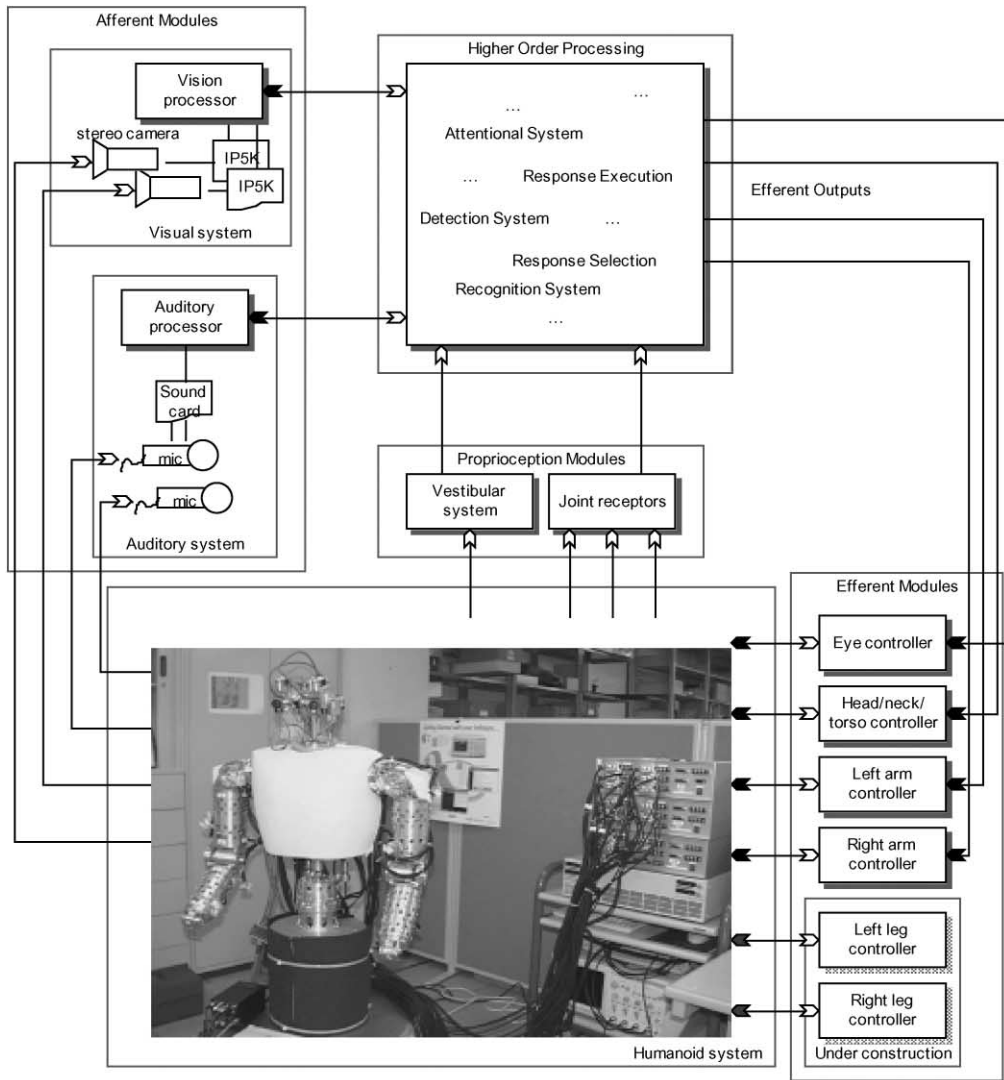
Afferent Modules

Vision processor

stereo camera

IP5K

IP5K

Visual system

Auditory processor

Sound card

mic

mic

Auditory system

Higher Order Processing

...

...

Attentional System

...

Response Execution

Detection System

...

Response Selection

Recognition System

...

Efferent Outputs

Proprioception Modules

Vestibular system

Joint receptors

Efferent Modules

Eye controller

Head/neck/ torso controller

Left arm controller

Right arm controller

Left leg controller

Right leg controller

Under construction

Humanoid system